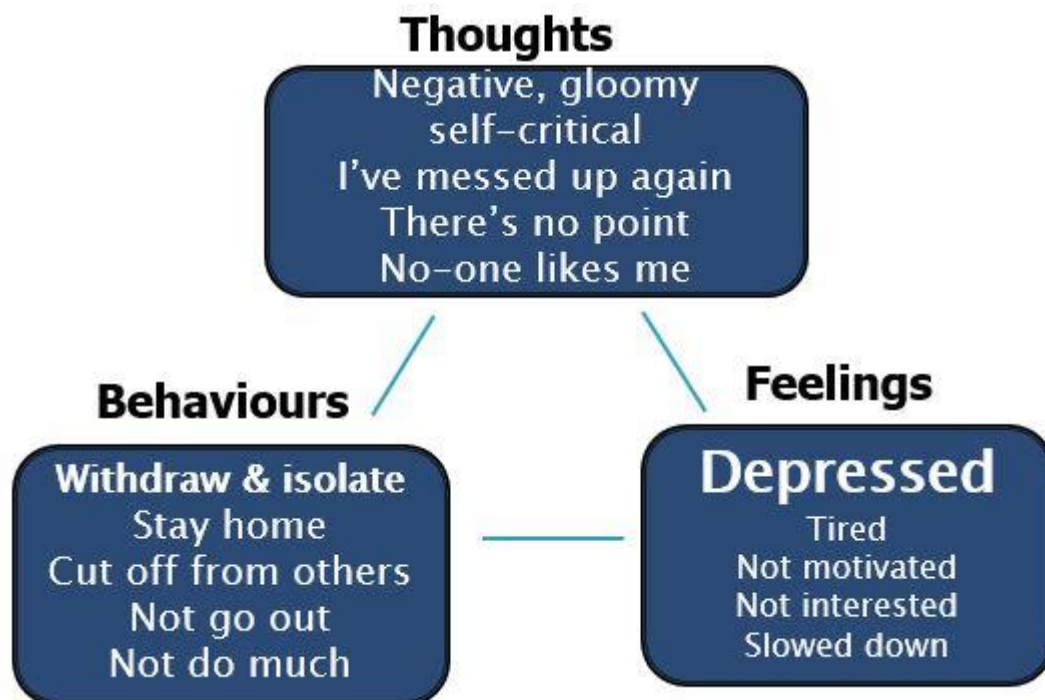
Thoughts
Negative, gloomy
self-critical
I've messed up again
There's no point
No-one likes me

Behaviours
Withdraw & isolate
Stay home
Cut off from others
Not go out
Not do much

Feelings
Depressed
Tired
Not motivated
Not interested
Slowed down